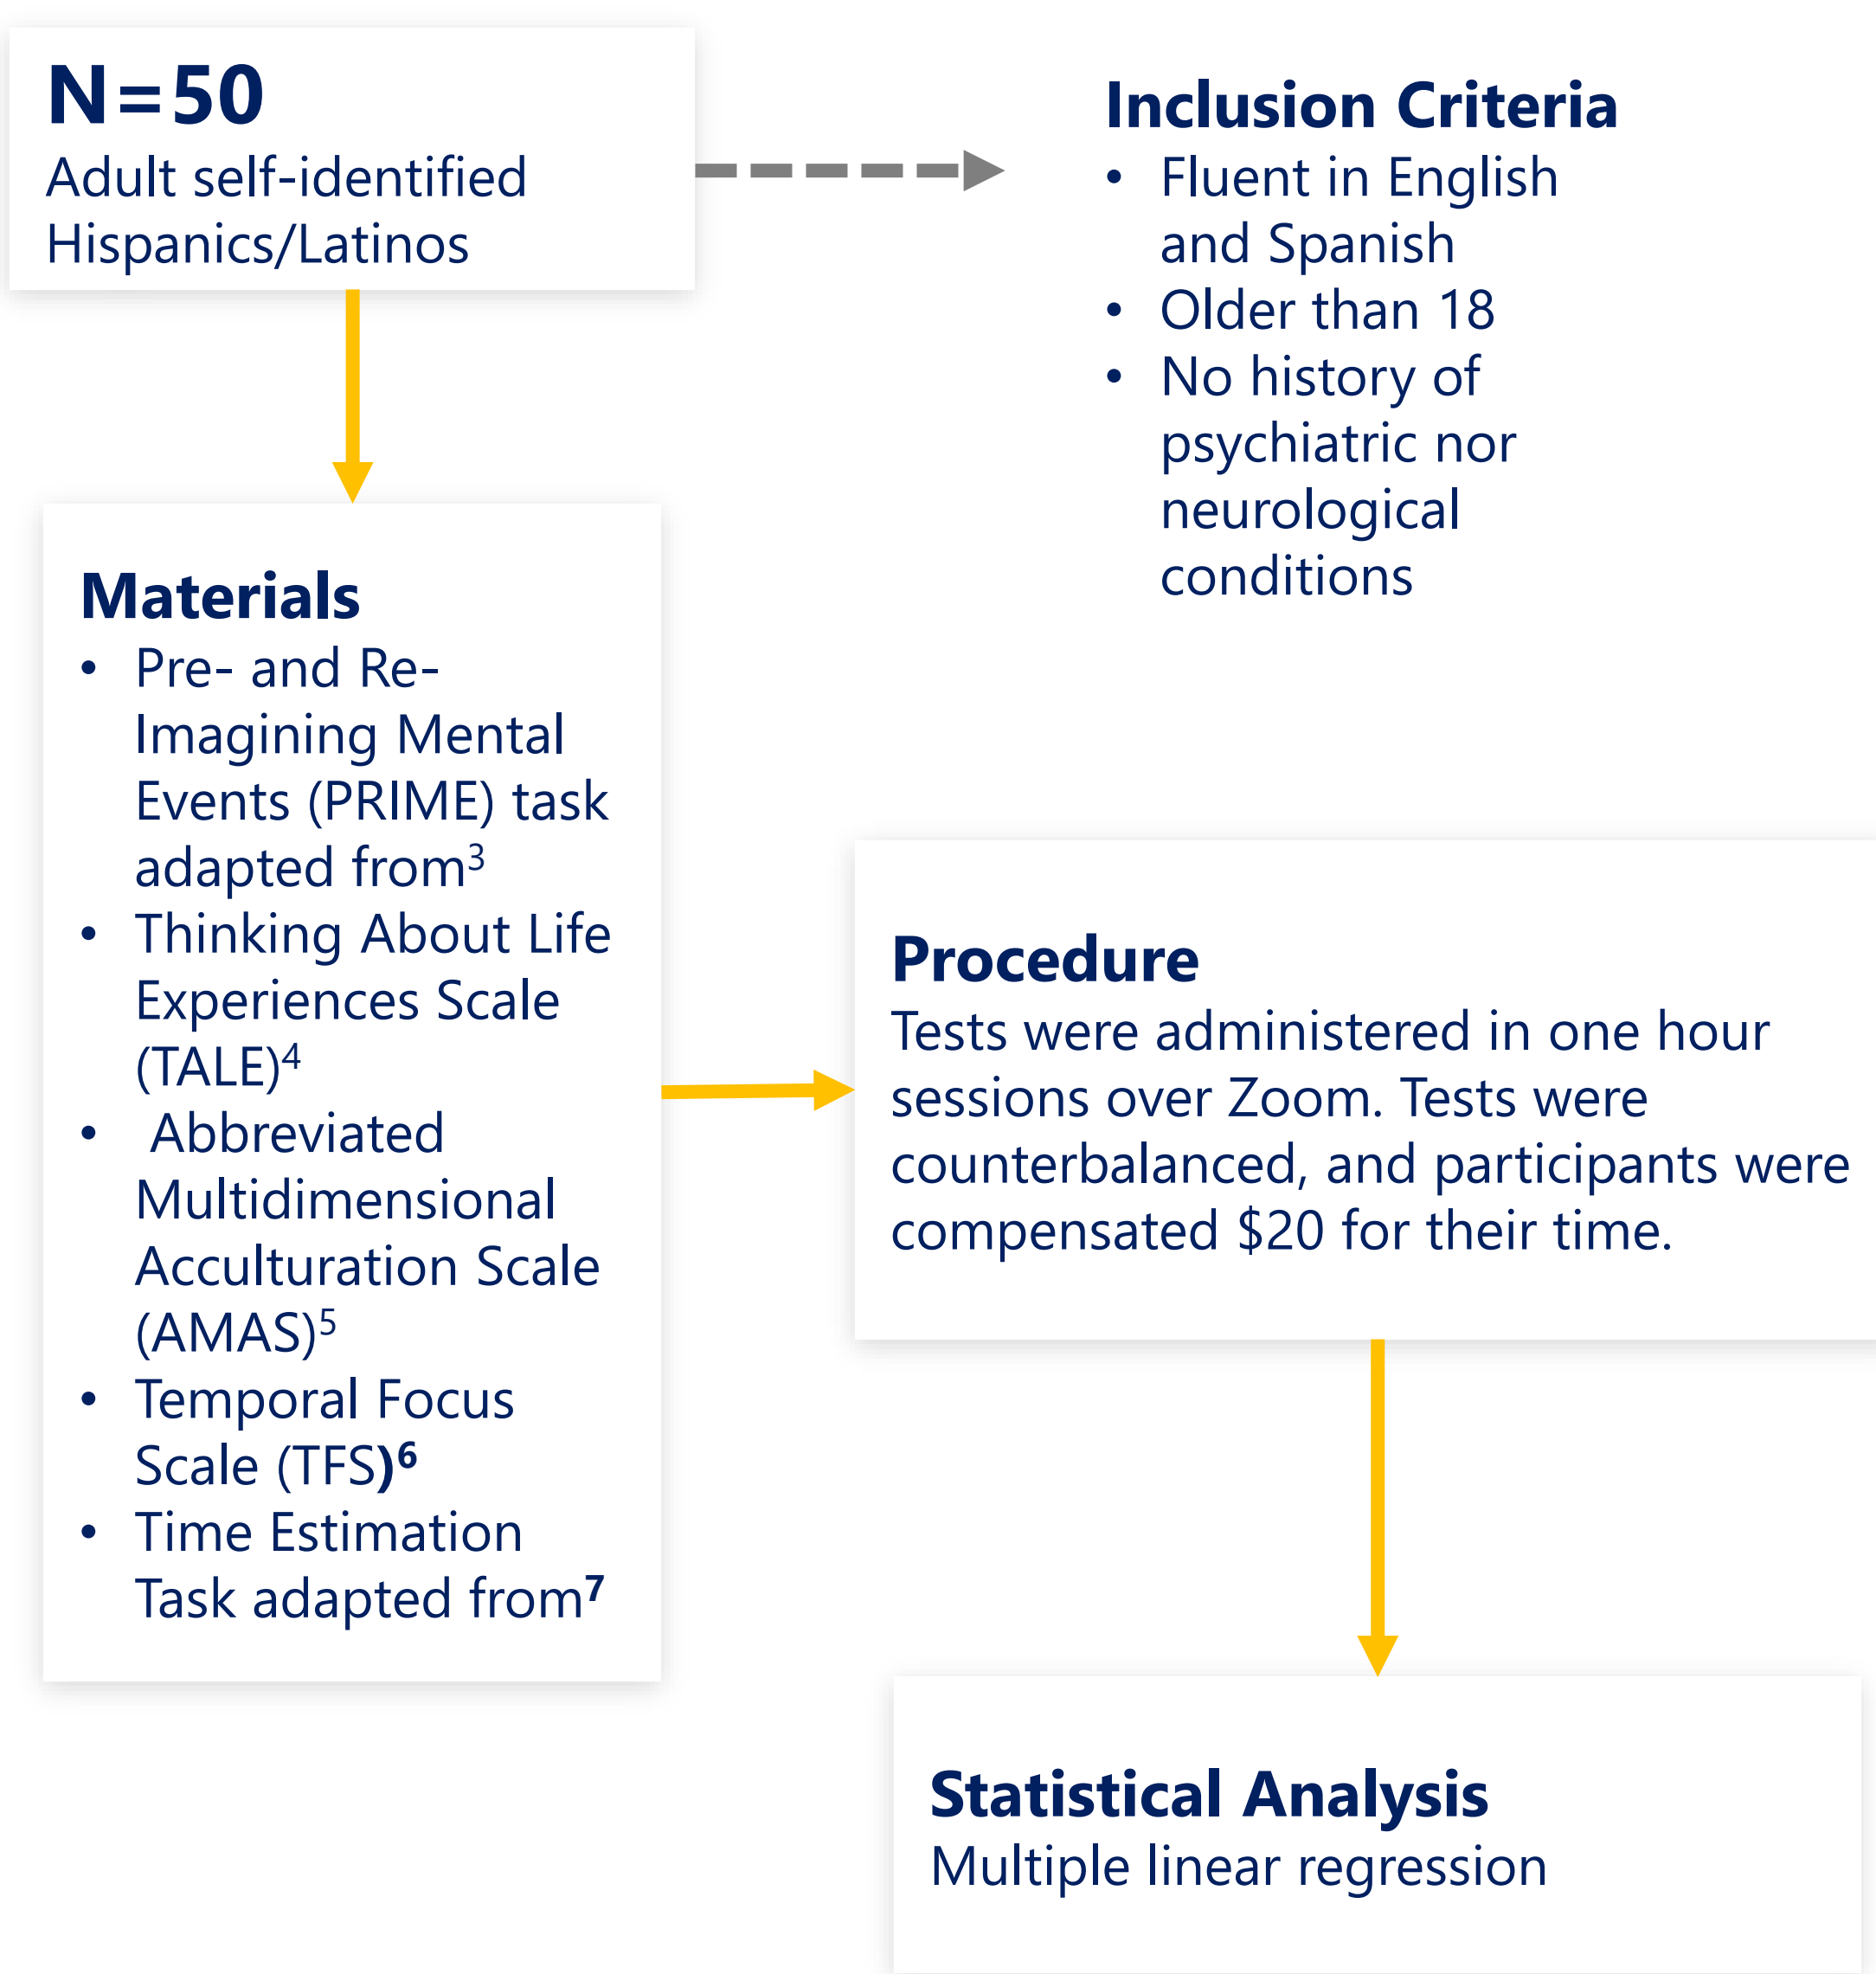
N=50
Adult self-identified Hispanics/Latinos

Inclusion Criteria
• Fluent in English and Spanish
• Older than 18
• No history of psychiatric nor neurological conditions

Materials
• Pre- and Re-Imagining Mental Events (PRIME) task adapted from$^3$
• Thinking About Life Experiences Scale (TALE)$^4$
• Abbreviated Multidimensional Acculturation Scale (AMAS)$^5$
• Temporal Focus Scale (TFS)$^6$
• Time Estimation Task adapted from$^7$

Procedure
Tests were administered in one hour sessions over Zoom. Tests were counterbalanced, and participants were compensated $20 for their time.

Statistical Analysis
Multiple linear regression